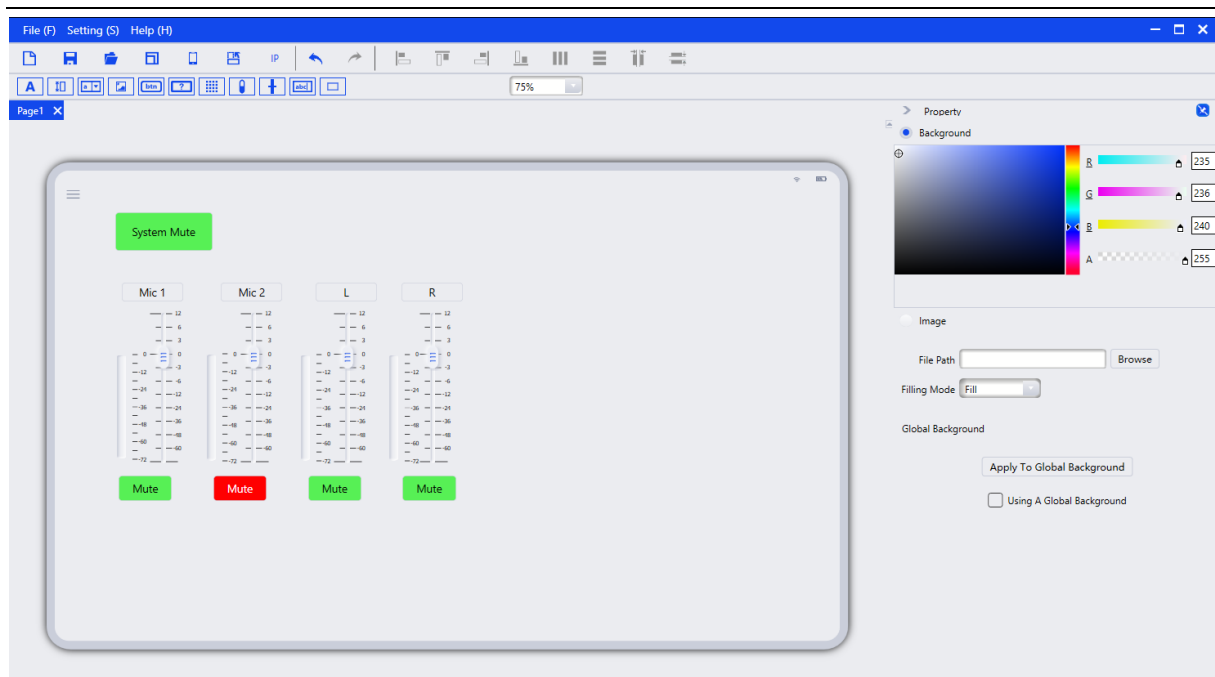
File (F) Setting (S) Help (H)

IP

A btn ? abc 75%

Page1

System Mute

Mic 1 Mic 2 L R

12 6 3 0 -3 -6 -12 -24 -36 -48 -60 -72

Mute Mute Mute Mute

Property

Background

R 235
G 236
B 240
A 255

Image

File Path Browse

Filling Mode Fill

Global Background

Apply To Global Background

Using A Global Background